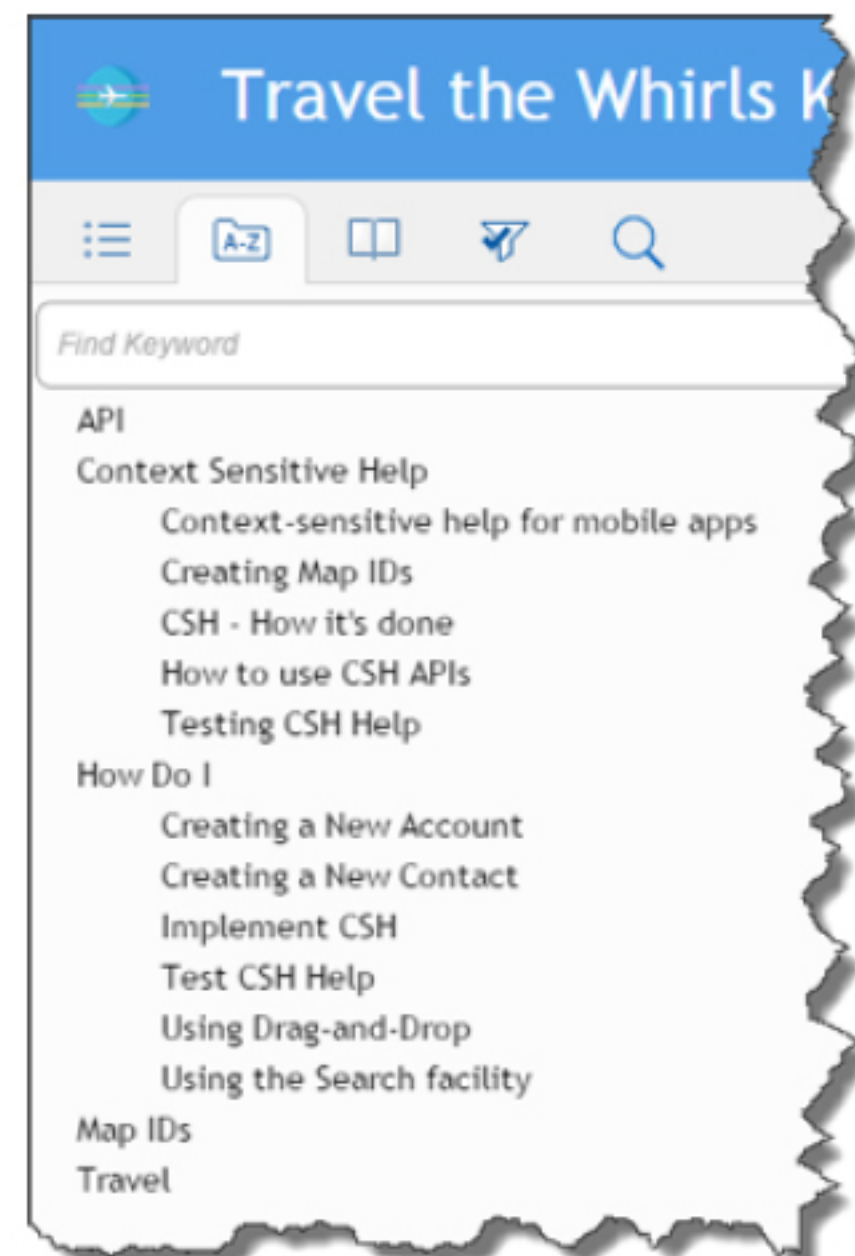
Travel the Whirls K

A-Z

Find Keyword

API
Context Sensitive Help
Context-sensitive help for mobile apps
Creating Map IDs
CSH - How it's done
How to use CSH APIs
Testing CSH Help
How Do I
Creating a New Account
Creating a New Contact
Implement CSH
Test CSH Help
Using Drag-and-Drop
Using the Search facility
Map IDs
Travel